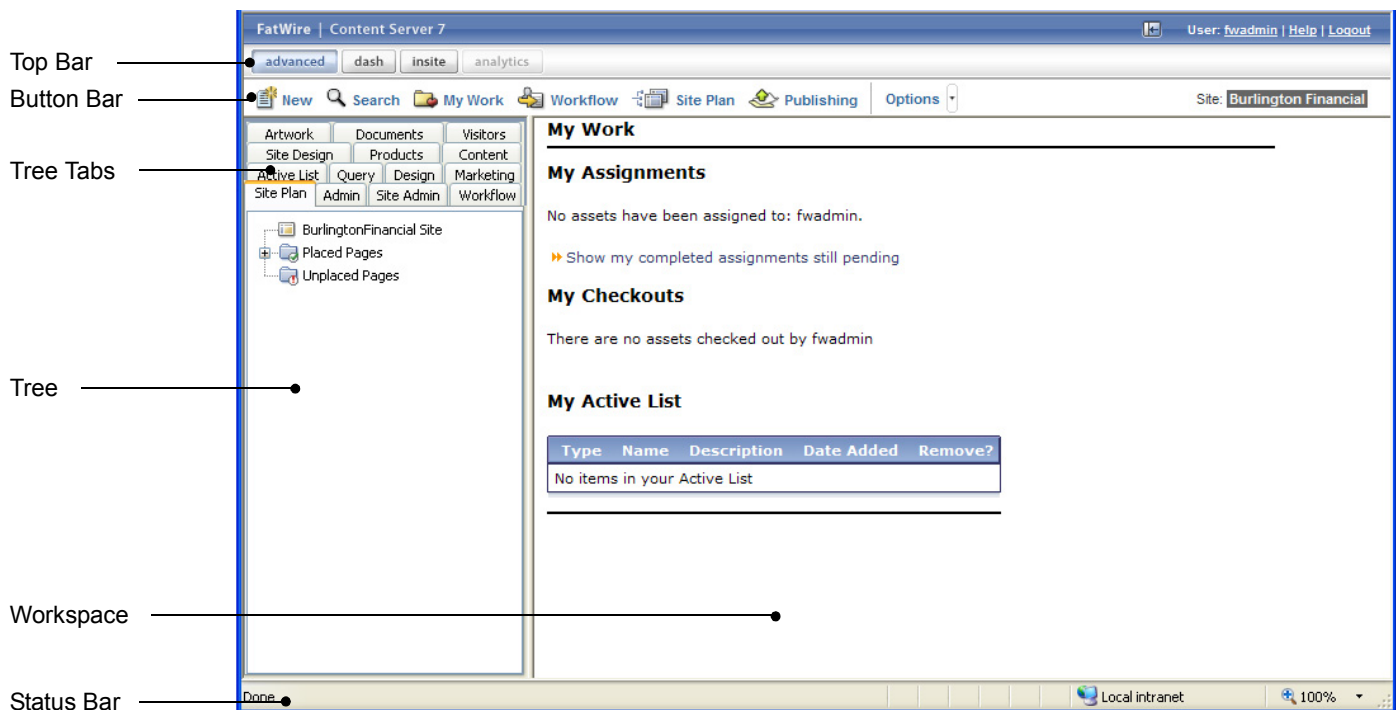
Top Bar

Button Bar

Tree Tabs

Tree

Workspace

Status Bar

FatWire | Content Server 7

User: fwadmin | Help | Logout

advanced dash insite analytics

New Search My Work Workflow Site Plan Publishing Options

Site: Burlington Financial

Artwork Documents Visitors
Site Design Products Content
Active List Query Design Marketing
Site Plan Admin Site Admin Workflow

BurlingtonFinancial Site
Placed Pages
Unplaced Pages

My Work

My Assignments

No assets have been assigned to: fwadmin.

Show my completed assignments still pending

My Checkouts

There are no assets checked out by fwadmin

My Active List

| Type | Name | Description | Date Added | Remove? |
|---|---|---|---|---|
| No items in your Active List | | | | |

Done

Local intranet

100%